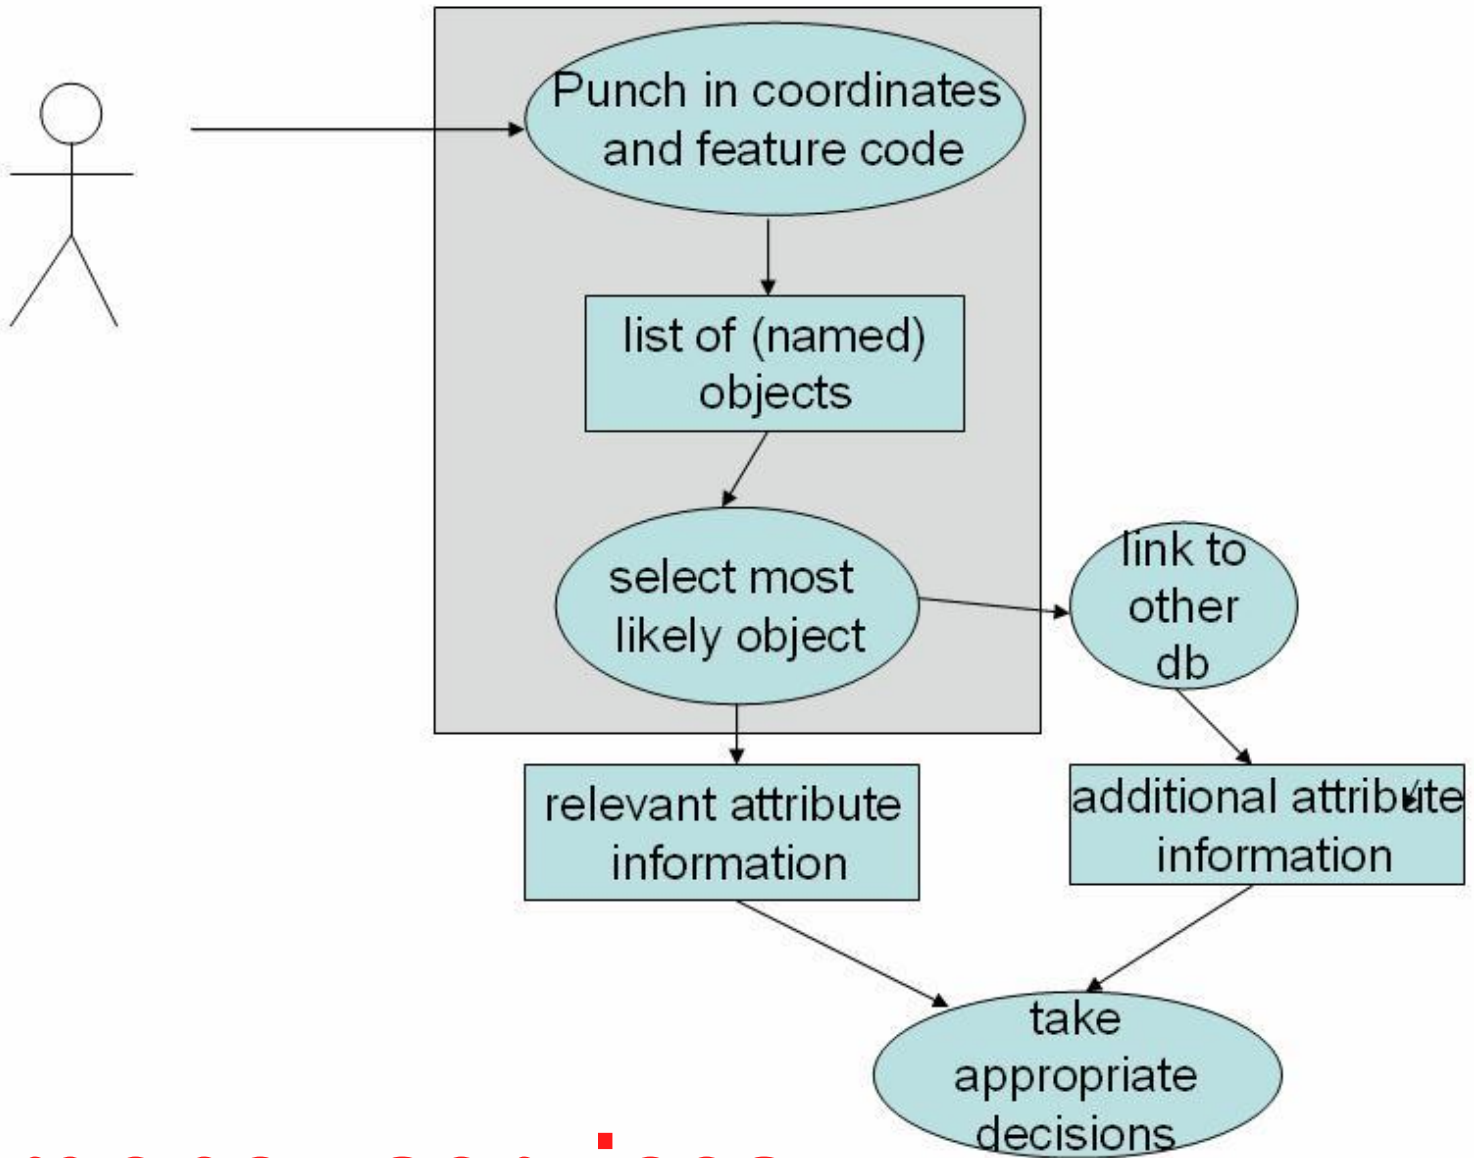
Punch in coordinates and feature code

list of (named) objects

select most likely object

link to other db

relevant attribute information

additional attribute information

take appropriate decisions

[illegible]